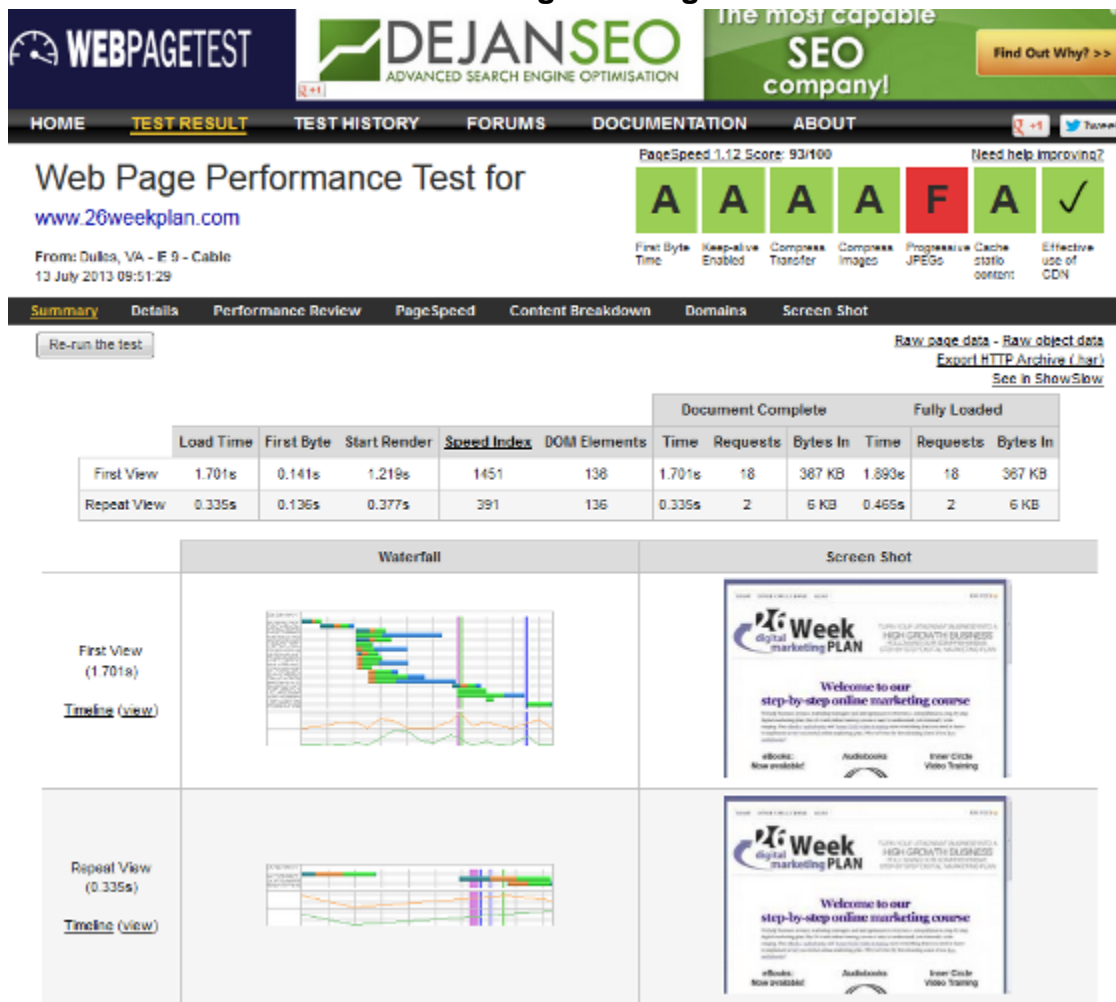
WEBPAGETEST

DEJANSEO
ADVANCED SEARCH ENGINE OPTIMISATION

The most capable SEO company!

Find Out Why? >>

HOME TEST RESULT TEST HISTORY FORUMS DOCUMENTATION ABOUT

+1 Tweet

Web Page Performance Test for
www.26weekplan.com

From: Dulles, VA - IE 9 - Cable
13 July 2013 09:51:29

PageSpeed 1.12 Score: 93/100

Need help improving?

| A | A | A | A | F | A | ✓ |
|---|---|---|---|---|---|---|
| First Byte Time | Keep-alive Enabled | Compress Transfer | Compress Images | Progressive JPEGs | Cache static content | Effective use of CDN |

Summary Details Performance Review PageSpeed Content Breakdown Domains Screen Shot

Re-run the test

Raw page data - Raw object data
Export HTTP Archive (.har)
See in ShowSlow

| | Load Time | First Byte | Start Render | Speed Index | DOM Elements | Document Complete Time | Document Complete Requests | Document Complete Bytes In | Fully Loaded Time | Fully Loaded Requests | Fully Loaded Bytes In |
|---|---|---|---|---|---|---|---|---|---|---|---|
| First View | 1.701s | 0.141s | 1.219s | 1451 | 136 | 1.701s | 18 | 367 KB | 1.893s | 18 | 367 KB |
| Repeat View | 0.335s | 0.136s | 0.377s | 391 | 136 | 0.335s | 2 | 6 KB | 0.465s | 2 | 6 KB |

| | Waterfall | Screen Shot |
|---|---|---|
| First View (1.701s) Timeline (view) | | 26 digital marketing Week PLAN Welcome to our step-by-step online marketing course eBooks: Now available! Audiobooks Inner Circle Video Training |
| Repeat View (0.335s) Timeline (view) | | 26 digital marketing Week PLAN Welcome to our step-by-step online marketing course eBooks: Now available! Audiobooks Inner Circle Video Training |